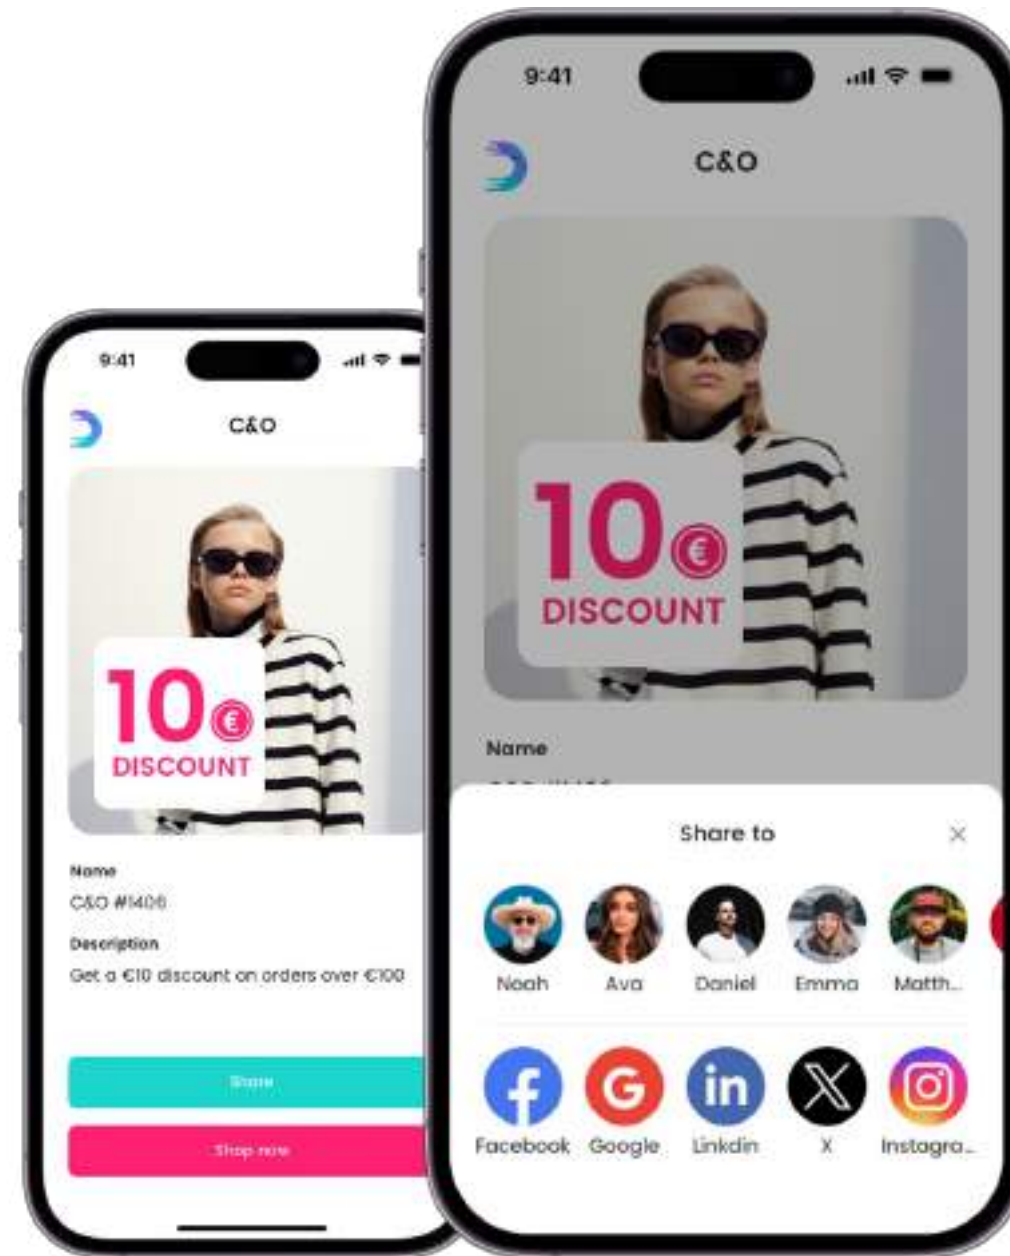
9:41

C&O

10€
DISCOUNT

Name
C&O #1406

Description
Get a €10 discount on orders over €100

Share

Shop now

9:41

C&O

10€
DISCOUNT

Name

Share to

Noah Ava Daniel Emma Matth...

Facebook Google Linkdin X Instagra...